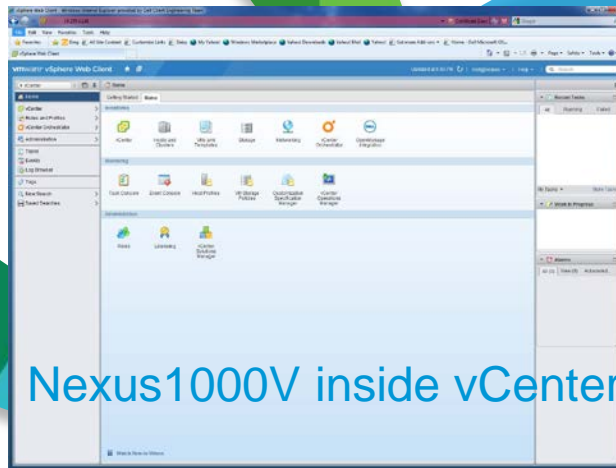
vmware vSphere Web Client

Home

Getting Started Home

Inventories

vCenter

Hosts and Clusters

VMs and Templates

Storage

Networking

vCenter Orchestrator

OpenManage Integration

Monitoring

Task Console

Event Console

Host Profiles

VM Storage Policies

Customization Specification Manager

vCenter Operations Manager

Administration

Roles

Licensing

vCenter Solutions Manager

Recent Tasks

Work In Progress

Alarms

Nexus1000V inside vCenter